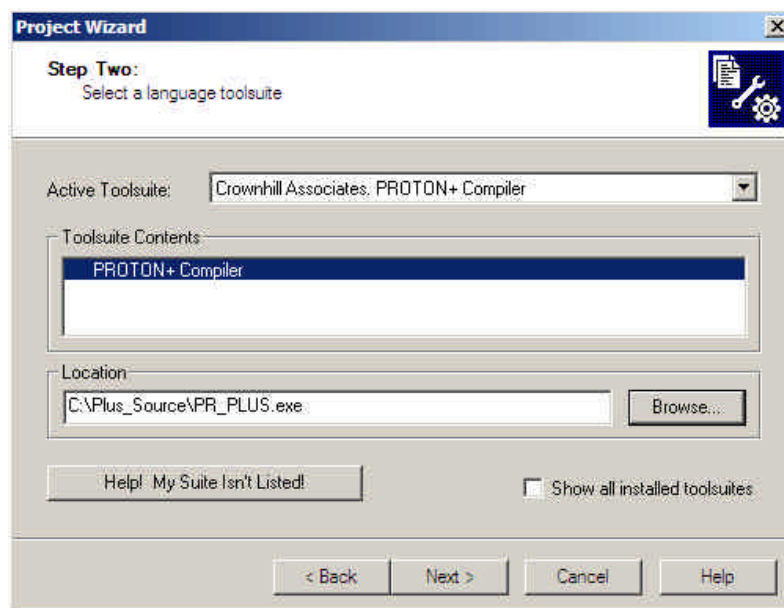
Project Wizard

Step Two:
Select a language toolsuite

Active Toolsuite: Crownhill Associates. PROTON+ Compiler

Toolsuite Contents

PROTON+ Compiler

Location

C:\Plus_Source\PR_PLUS.exe

Browse...

Help! My Suite Isn't Listed!

Show all installed toolsuites

< Back

Next >

Cancel

Help